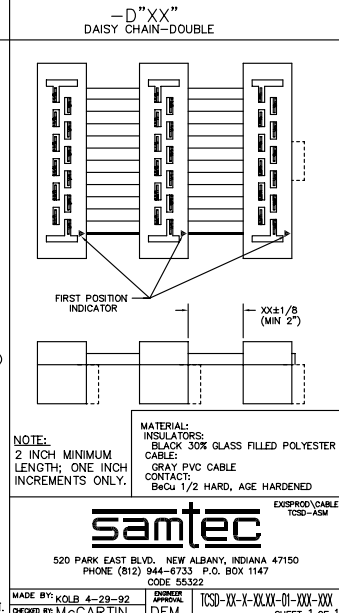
–D"XX"
DAISY CHAIN–DOUBLE

FIRST POSITION INDICATOR

XX±1/8 (MIN 2")

NOTE:
2 INCH MINIMUM LENGTH; ONE INCH INCREMENTS ONLY.

MATERIAL:
INSULATORS:
BLACK 30% GLASS FILLED POLYESTER
CABLE:
GRAY PVC CABLE
CONTACT:
BeCu 1/2 HARD, AGE HARDENED

EXISPROD\CABLE
TCSD–ASM

samtec

520 PARK EAST BLVD. NEW ALBANY, INDIANA 47150
PHONE (812) 944–6733 P.O. BOX 1147
CODE 55322

MADE BY: KOLB 4–29–92
CHECKED BY: McCARTIN
ENGINEER APPROVAL
DEM
TCSD–XX–X–XX.XX–01–XXX–XXX
SHEET 1 OF 1